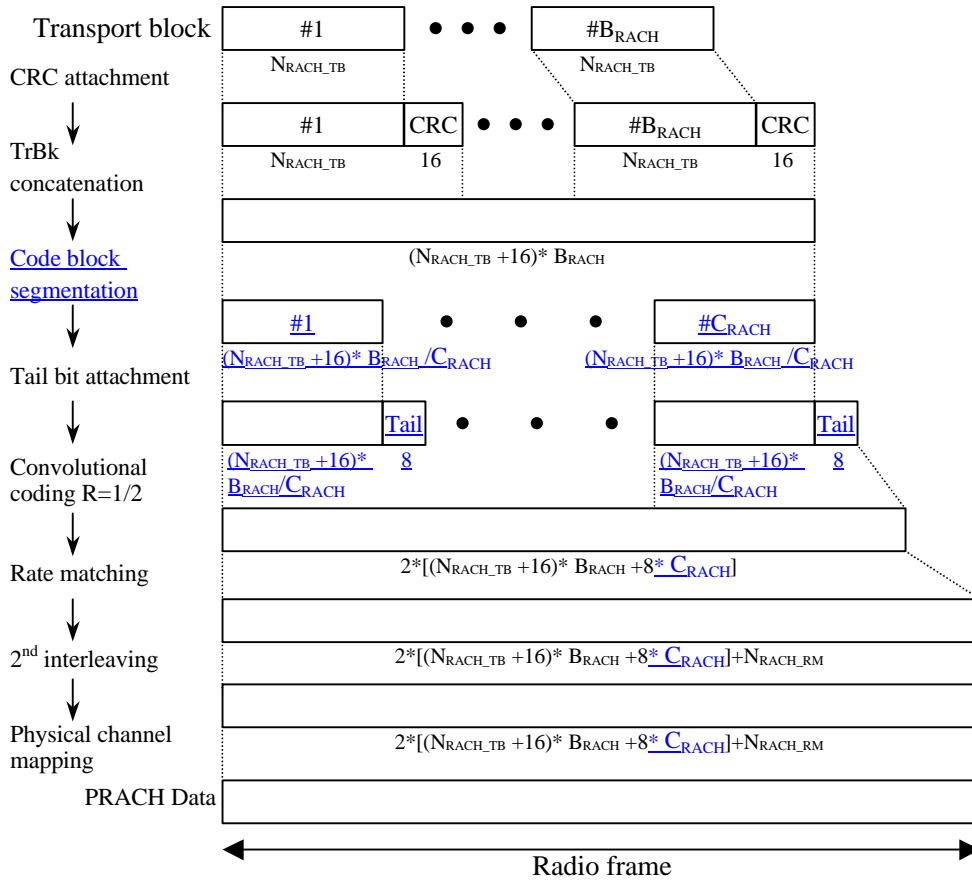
Transport block

#1

$N_{RACH\_TB}$

#$B_{RACH}$

$N_{RACH\_TB}$

CRC attachment

#1

CRC

$N_{RACH\_TB}$

16

#$B_{RACH}$

CRC

$N_{RACH\_TB}$

16

TrBk concatenation

$(N_{RACH\_TB}+16)* B_{RACH}$

Code block segmentation

#1

$(N_{RACH\_TB}+16)* B_{RACH}/C_{RACH}$

#$C_{RACH}$

$(N_{RACH\_TB}+16)* B_{RACH}/C_{RACH}$

Tail bit attachment

Tail

$(N_{RACH\_TB}+16)* B_{RACH}/C_{RACH}$

8

Tail

$(N_{RACH\_TB}+16)* B_{RACH}/C_{RACH}$

8

Convolutional coding R=1/2

$2*[(N_{RACH\_TB}+16)* B_{RACH}+8* C_{RACH}]$

Rate matching

$2*[(N_{RACH\_TB}+16)* B_{RACH}+8* C_{RACH}]+N_{RACH\_RM}$

2$^{nd}$ interleaving

$2*[(N_{RACH\_TB}+16)* B_{RACH}+8* C_{RACH}]+N_{RACH\_RM}$

Physical channel mapping

PRACH Data

Radio frame